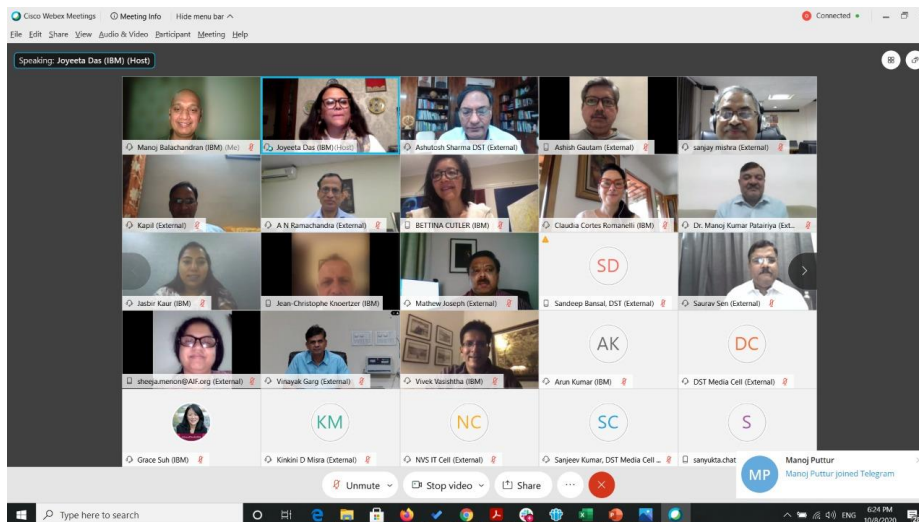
Cisco Webex Meetings   Meeting Info   Hide menu bar

Connected

File Edit Share View Audio & Video Participant Meeting Help

Speaking: Joyeeta Das (IBM) (Host)

Manoj Balachandran (IBM) (Me)
Joyeeta Das (IBM) (Host)
Ashutosh Sharma DST (External)
Ashish Gautam (External)
sanjay mishra (External)
Kapil (External)
A N Ramachandra (External)
BETTINA CUTLER (IBM)
Claudia Cortes Romanelli (IBM)
Dr. Manoj Kumar Patairiya (Ext...
Jasbir Kaur (IBM)
Jean-Christophe Knoertzer (IBM)
Mathew Joseph (External)
SD
Sandeep Bansal, DST (External)
Saurav Sen (External)
sheeja.menon@AIF.org (External)
Vinayak Garg (External)
Vivek Vasishtha (IBM)
AK
Arun Kumar (IBM)
DC
DST Media Cell (External)
Grace Suh (IBM)
KM
Kinkini D Misra (External)
NC
NVS IT Cell (External)
SC
Sanjeev Kumar, DST Media Cell ...
S
sanyukta.chat

MP
Manoj Puttur
Manoj Puttur joined Telegram

Unmute   Stop video   Share

Type here to search

ENG   6:24 PM   10/8/2020